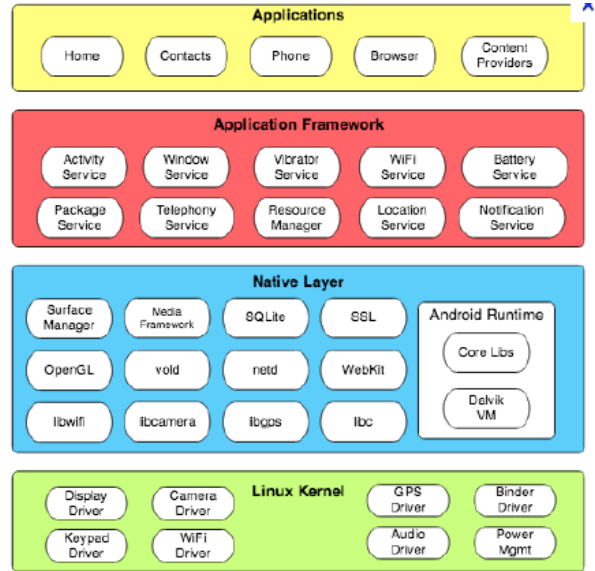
Applications

Home

Contacts

Phone

Browser

Content Providers

Application Framework

Activity Service

Window Service

Vibrator Service

WiFi Service

Battery Service

Package Service

Telephony Service

Resource Manager

Location Service

Notification Service

Native Layer

Surface Manager

Media Framework

SQLite

SSL

Android Runtime

OpenGL

vold

netd

WebKit

Core Libs

libwifi

ibcamera

ibgps

libc

Delvik VM

Linux Kernel

Display Driver

Camera Driver

GPS Driver

Binder Driver

Keypad Driver

WiFi Driver

Audio Driver

Power Mgmt